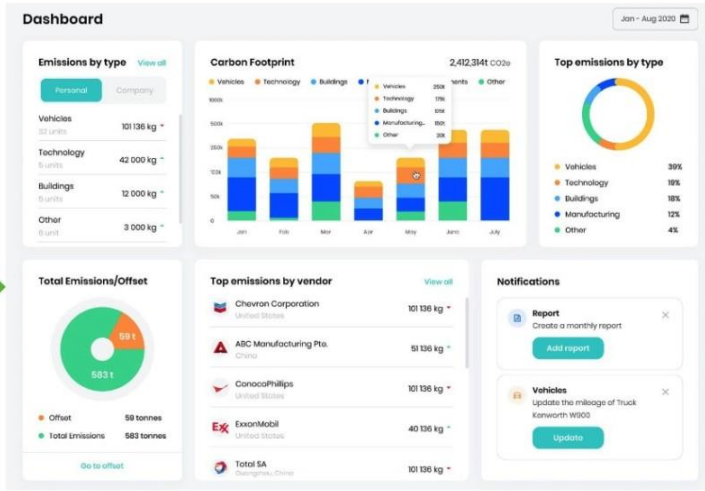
Dashboard

Jan - Aug 2020

Emissions by type
View all

Personal | Company

Vehicles
52 units
101 136 kg

Technology
5 units
42 000 kg

Buildings
5 units
12 000 kg

Other
6 unit
3 000 kg

Carbon Footprint
2,412,314t CO2e

Vehicles · Technology · Buildings · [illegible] · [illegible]ments · Other

1000k
750k
500k
250k
0

Jan Feb Mar Apr May June July

Vehicles 250k
Technology 175k
Buildings 150k
Manufacturing 150k
Other 20k

Top emissions by type

Vehicles 39%
Technology 19%
Buildings 18%
Manufacturing 12%
Other 4%

Total Emissions/Offset

59 t
583 t

Offset 59 tonnes
Total Emissions 583 tonnes

Go to offset

Top emissions by vendor
View all

Chevron Corporation
United States
101 136 kg

ABC Manufacturing Pte.
China
51 136 kg

ConocoPhillips
United States
101 136 kg

ExxonMobil
United States
40 136 kg

Total SA
Guangzhou, China
101 136 kg

Notifications

Report
Create a monthly report
Add report

Vehicles
Update the mileage of Truck Kenworth W900
Update